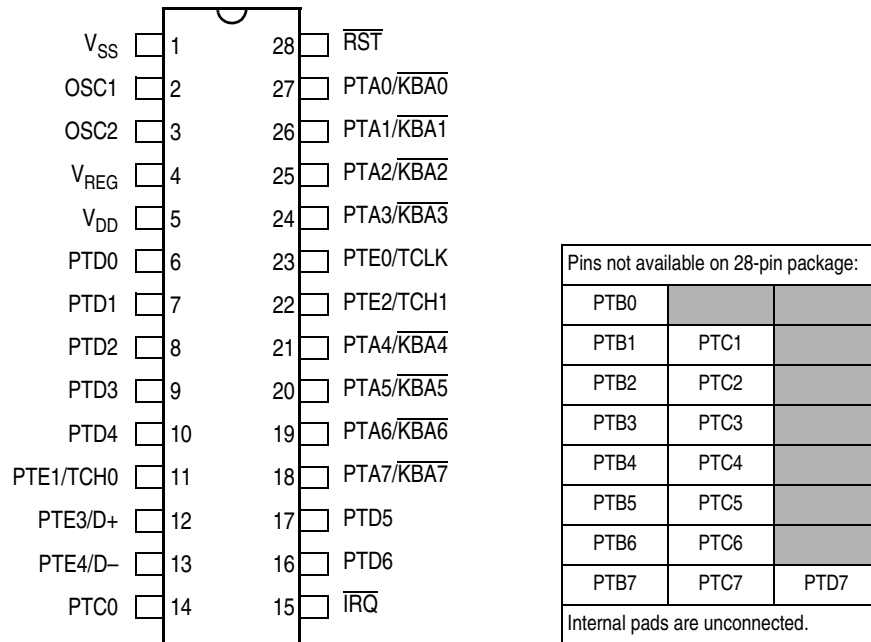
$V_{SS}$ 1
OSC1 2
OSC2 3
$V_{REG}$ 4
$V_{DD}$ 5
PTD0 6
PTD1 7
PTD2 8
PTD3 9
PTD4 10
PTE1/TCH0 11
PTE3/D+ 12
PTE4/D– 13
PTC0 14

28 $\overline{RST}$
27 PTA0/$\overline{KBA0}$
26 PTA1/$\overline{KBA1}$
25 PTA2/$\overline{KBA2}$
24 PTA3/$\overline{KBA3}$
23 PTE0/TCLK
22 PTE2/TCH1
21 PTA4/$\overline{KBA4}$
20 PTA5/$\overline{KBA5}$
19 PTA6/$\overline{KBA6}$
18 PTA7/$\overline{KBA7}$
17 PTD5
16 PTD6
15 $\overline{IRQ}$

Pins not available on 28-pin package:

| PTB0 | | |
|---|---|---|
| PTB1 | PTC1 | |
| PTB2 | PTC2 | |
| PTB3 | PTC3 | |
| PTB4 | PTC4 | |
| PTB5 | PTC5 | |
| PTB6 | PTC6 | |
| PTB7 | PTC7 | PTD7 |

Internal pads are unconnected.